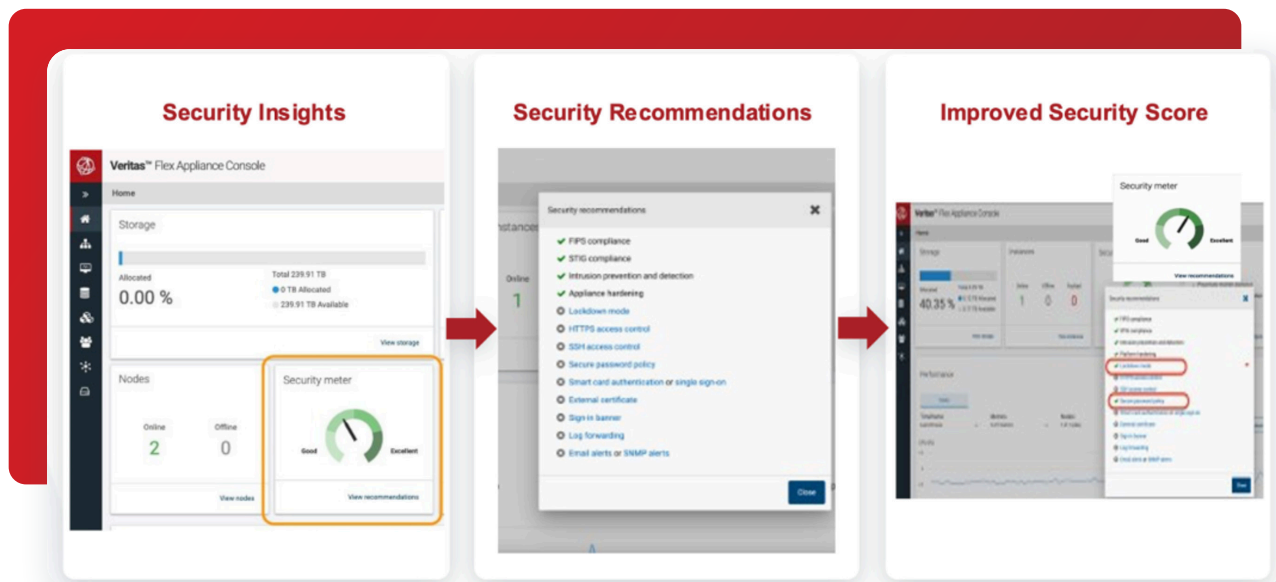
Security Insights

Veritas™ Flex Appliance Console

Home

Storage

Allocated
0.00 %

Total 239.91 TB
0 TB Allocated
239.91 TB Available

View storage

Nodes

Online
2

Offline
0

View nodes

Security meter

Good
Excellent

View recommendations

Security Recommendations

Instances

Online
1

Security recommendations

FIPS compliance
STIG compliance
Intrusion prevention and detection
Appliance hardening
Lockdown mode
HTTPS access control
SSH access control
Secure password policy
Smart card authentication or single sign-on
External certificate
Sign-in banner
Log forwarding
Email alerts or SNMP alerts

Close

Improved Security Score

Security meter

Good
Excellent

View recommendations

Veritas™ Flex Appliance Console

Home

Storage

40.35 %

Instances

1
0
0

Performance

Security recommendations

FIPS compliance
STIG compliance
Intrusion prevention and detection
Appliance hardening
Lockdown mode
HTTPS access control
SSH access control
Secure password policy
Smart card authentication or single sign-on
External certificate
Sign-in banner
Log forwarding
Email alerts or SNMP alerts

Close